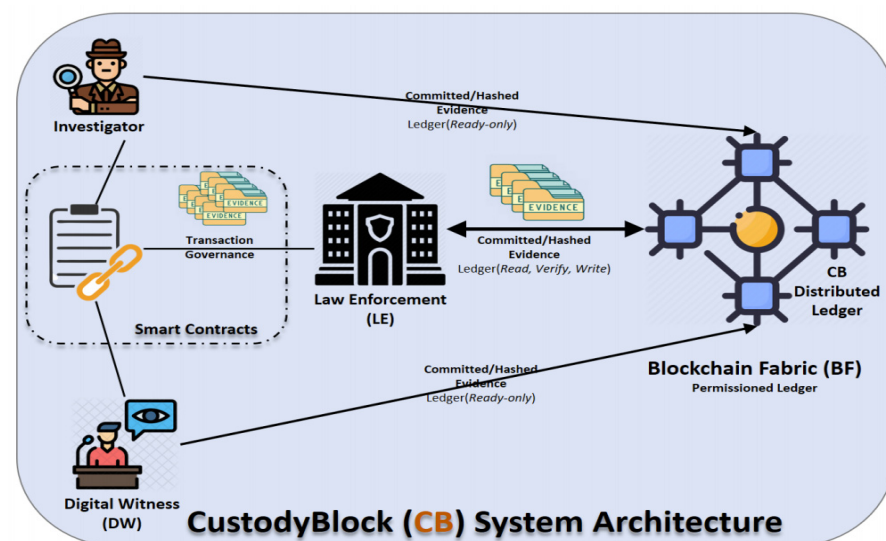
Investigator

Committed/Hashed Evidence
Ledger(*Ready-only*)

EVIDENCE

Transaction Governance

Smart Contracts

EVIDENCE

Law Enforcement (LE)

Committed/Hashed Evidence
Ledger(*Read, Verify, Write*)

CB Distributed Ledger

Blockchain Fabric (BF)
Permissioned Ledger

Committed/Hashed Evidence
Ledger(*Ready-only*)

Digital Witness (DW)

CustodyBlock (CB) System Architecture